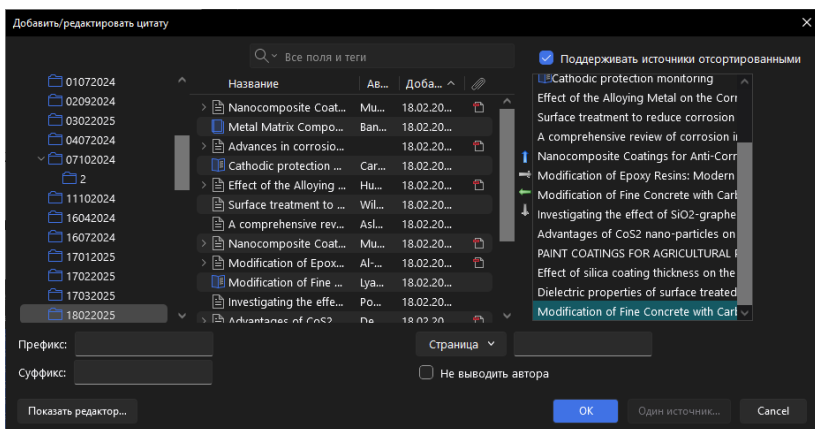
Добавить/редактировать цитату

Все поля и теги

Поддерживать источники отсортированными

01072024
02092024
03022025
04072024
07102024
2
11102024
16042024
16072024
17012025
17022025
17032025
18022025

| Название | Ав... | Доба... |
|---|---|---|
| Nanocomposite Coat... | Mu... | 18.02.20... |
| Metal Matrix Compo... | Ban... | 18.02.20... |
| Advances in corrosio... | | 18.02.20... |
| Cathodic protection ... | Car... | 18.02.20... |
| Effect of the Alloying ... | Hu... | 18.02.20... |
| Surface treatment to ... | Wil... | 18.02.20... |
| A comprehensive rev... | Asl... | 18.02.20... |
| Nanocomposite Coat... | Mu... | 18.02.20... |
| Modification of Epox... | Al-... | 18.02.20... |
| Modification of Fine ... | Lya... | 18.02.20... |
| Investigating the effe... | Po... | 18.02.20... |
| Advantages of CoS2 ... | De... | 18.02.20... |

Cathodic protection monitoring
Effect of the Alloying Metal on the Corr
Surface treatment to reduce corrosion
A comprehensive review of corrosion i
Nanocomposite Coatings for Anti-Corr
Modification of Epoxy Resins: Modern
Modification of Fine Concrete with Carb
Investigating the effect of SiO2-graphe
Advantages of CoS2 nano-particles on
PAINT COATINGS FOR AGRICULTURAL
Effect of silica coating thickness on the
Dielectric properties of surface treated
Modification of Fine Concrete with Carb

Префикс:
Суффикс:
Страница
Не выводить автора

Показать редактор...
OK
Один источник...
Cancel